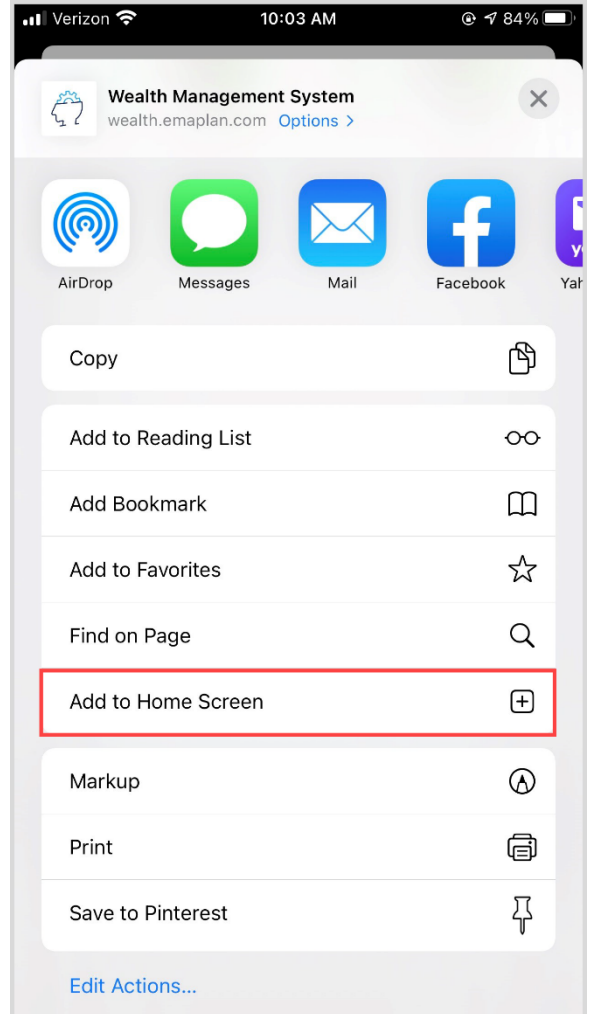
Verizon 10:03 AM 84%

Wealth Management System
wealth.emaplan.com Options >

AirDrop
Messages
Mail
Facebook
Yah

Copy

Add to Reading List

Add Bookmark

Add to Favorites

Find on Page

Add to Home Screen

Markup

Print

Save to Pinterest

Edit Actions...